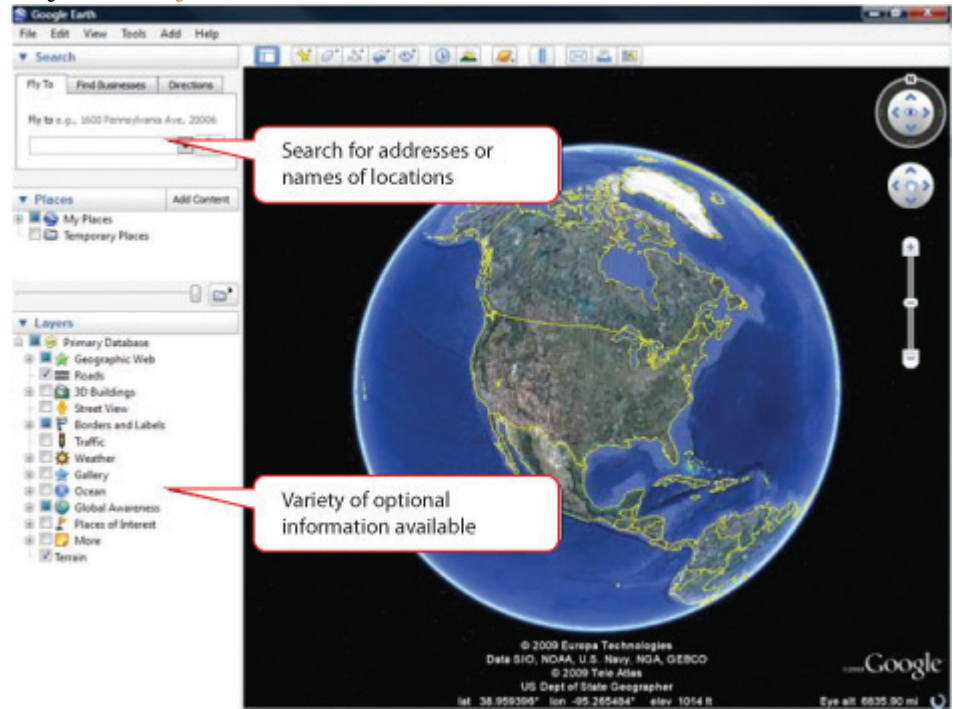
Google Earth

File Edit View Tools Add Help

▼ Search

Fly To | Find Businesses | Directions

Fly to e.g., 1600 Pennsylvania Ave, 20006

Search for addresses or names of locations

▼ Places | Add Content

My Places

Temporary Places

▼ Layers

Primary Database

Geographic Web

Roads

3D Buildings

Street View

Borders and Labels

Traffic

Weather

Gallery

Ocean

Global Awareness

Places of Interest

More

Terrain

Variety of optional information available

N

© 2009 Europa Technologies
Data SIO, NOAA, U.S. Navy, NGA, GEBCO
© 2009 Tele Atlas
US Dept of State Geographer

lat 38.959396° lon -95.265484° elev 1014 ft

Google

Eye alt 6835.90 mi